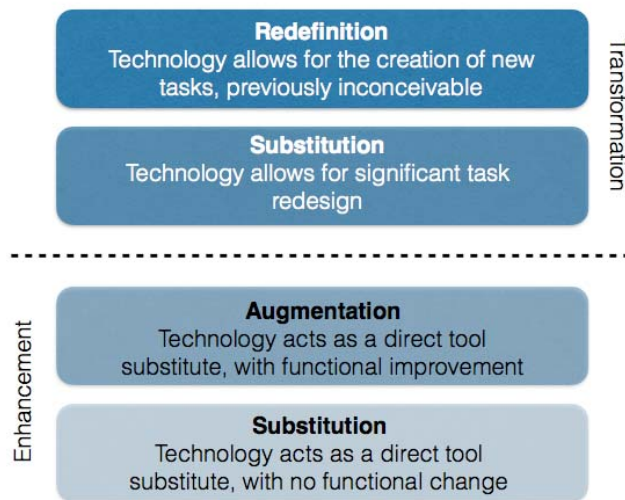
Redefinition
Technology allows for the creation of new tasks, previously inconceivable

Substitution
Technology allows for significant task redesign

Transformation

Augmentation
Technology acts as a direct tool substitute, with functional improvement

Substitution
Technology acts as a direct tool substitute, with no functional change

Enhancement